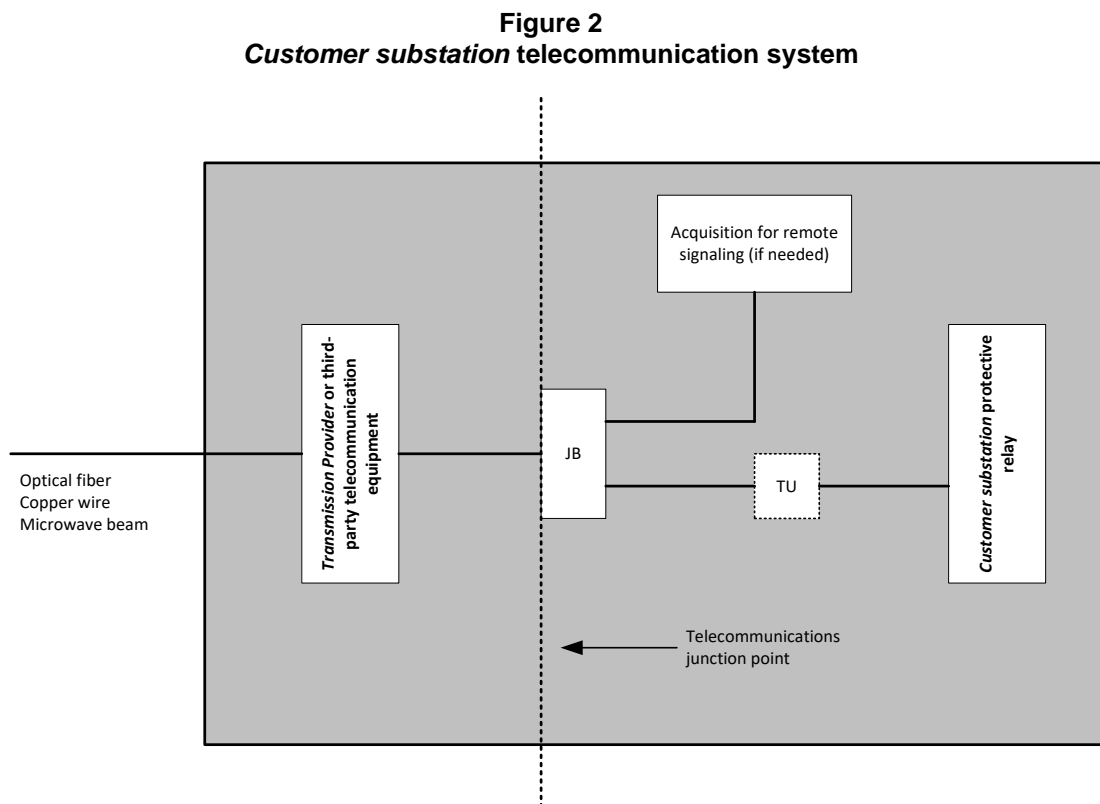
**Figure 2**
***Customer substation* telecommunication system**

Acquisition for remote signaling (if needed)

*Transmission Provider* or third-party telecommunication equipment

JB

TU

*Customer substation* protective relay

Optical fiber
Copper wire
Microwave beam

Telecommunications junction point